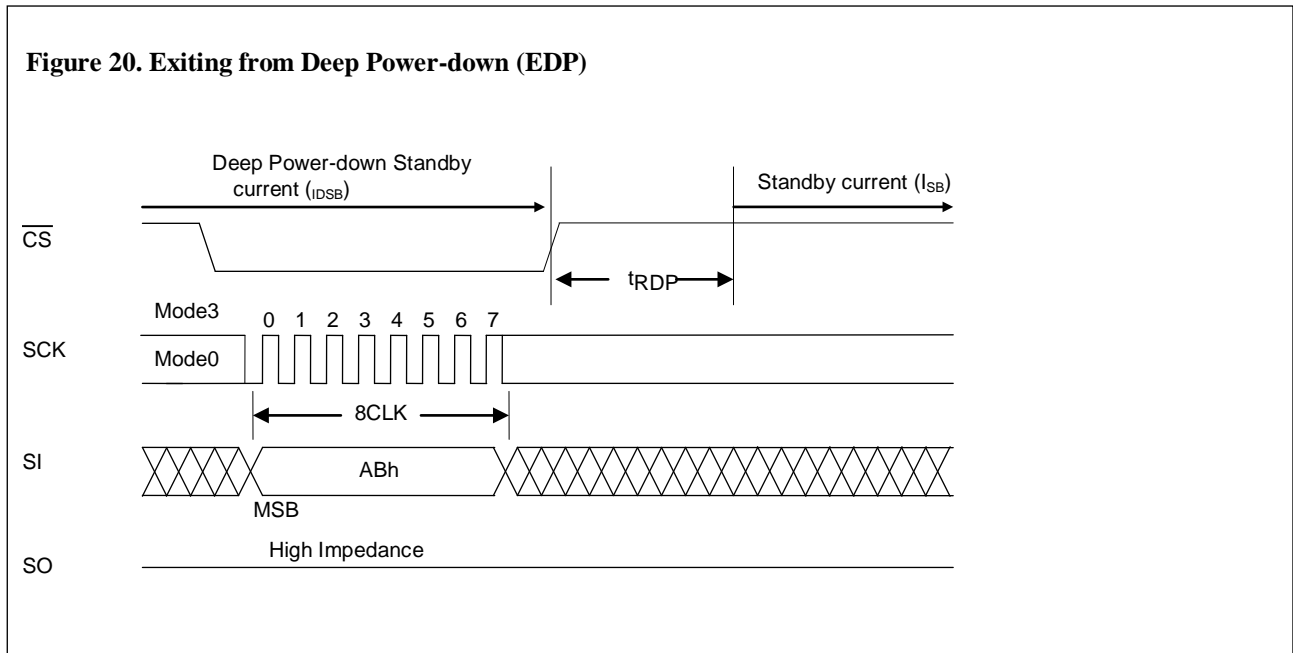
**Figure 20. Exiting from Deep Power-down (EDP)**

Deep Power-down Standby current ($_{IDSB}$)

Standby current ($I_{SB}$)

$\overline{CS}$

$t_{RDP}$

Mode3

0 1 2 3 4 5 6 7

SCK

Mode0

8CLK

SI

ABh

MSB

High Impedance

SO